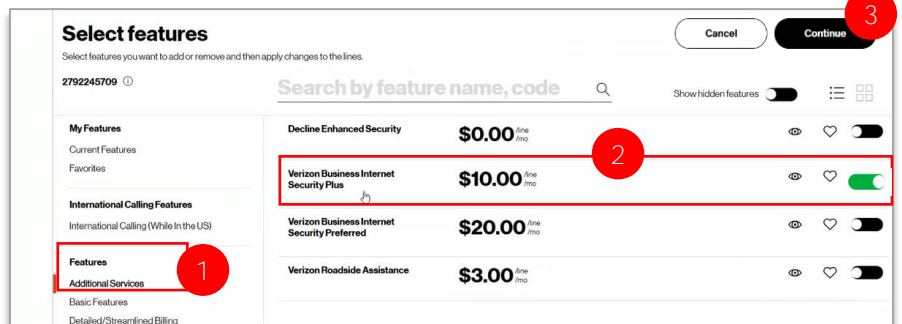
Select features

Select features you want to add or remove and then apply changes to the lines.

Cancel

Continue

3

2792245709 ⓘ

Search by feature name, code

Show hidden features

My Features

Current Features

Favorites

International Calling Features

International Calling (While In the US)

Features

Additional Services

Basic Features

Detailed/Streamlined Billing

1

Decline Enhanced Security $0.00 /line /mo

Verizon Business Internet Security Plus $10.00 /line /mo

2

Verizon Business Internet Security Preferred $20.00 /line /mo

Verizon Roadside Assistance $3.00 /line /mo